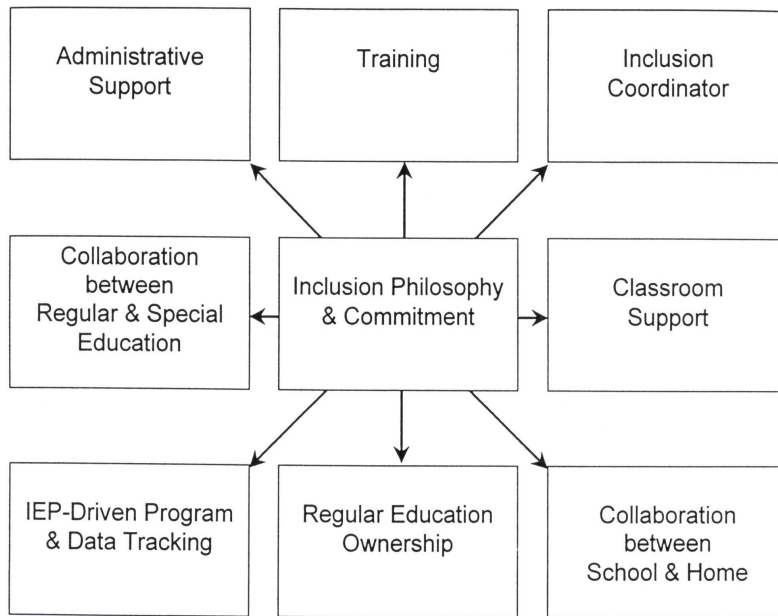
Administrative Support

Training

Inclusion Coordinator

Collaboration between Regular & Special Education

Inclusion Philosophy & Commitment

Classroom Support

IEP-Driven Program & Data Tracking

Regular Education Ownership

Collaboration between School & Home